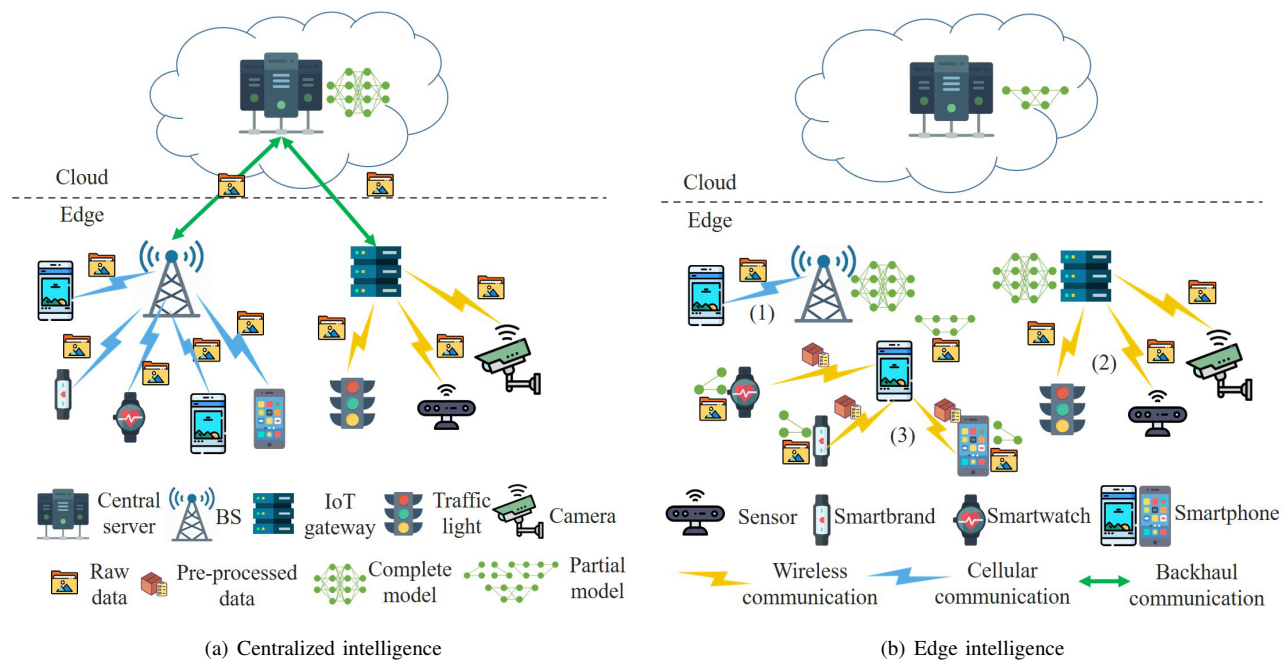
Cloud

Edge

Central server

BS

IoT gateway

Traffic light

Camera

Raw data

Pre-processed data

Complete model

Partial model

(a) Centralized intelligence

Cloud

Edge

(1)

(2)

(3)

Sensor

Smartbrand

Smartwatch

Smartphone

Wireless communication

Cellular communication

Backhaul communication

(b) Edge intelligence